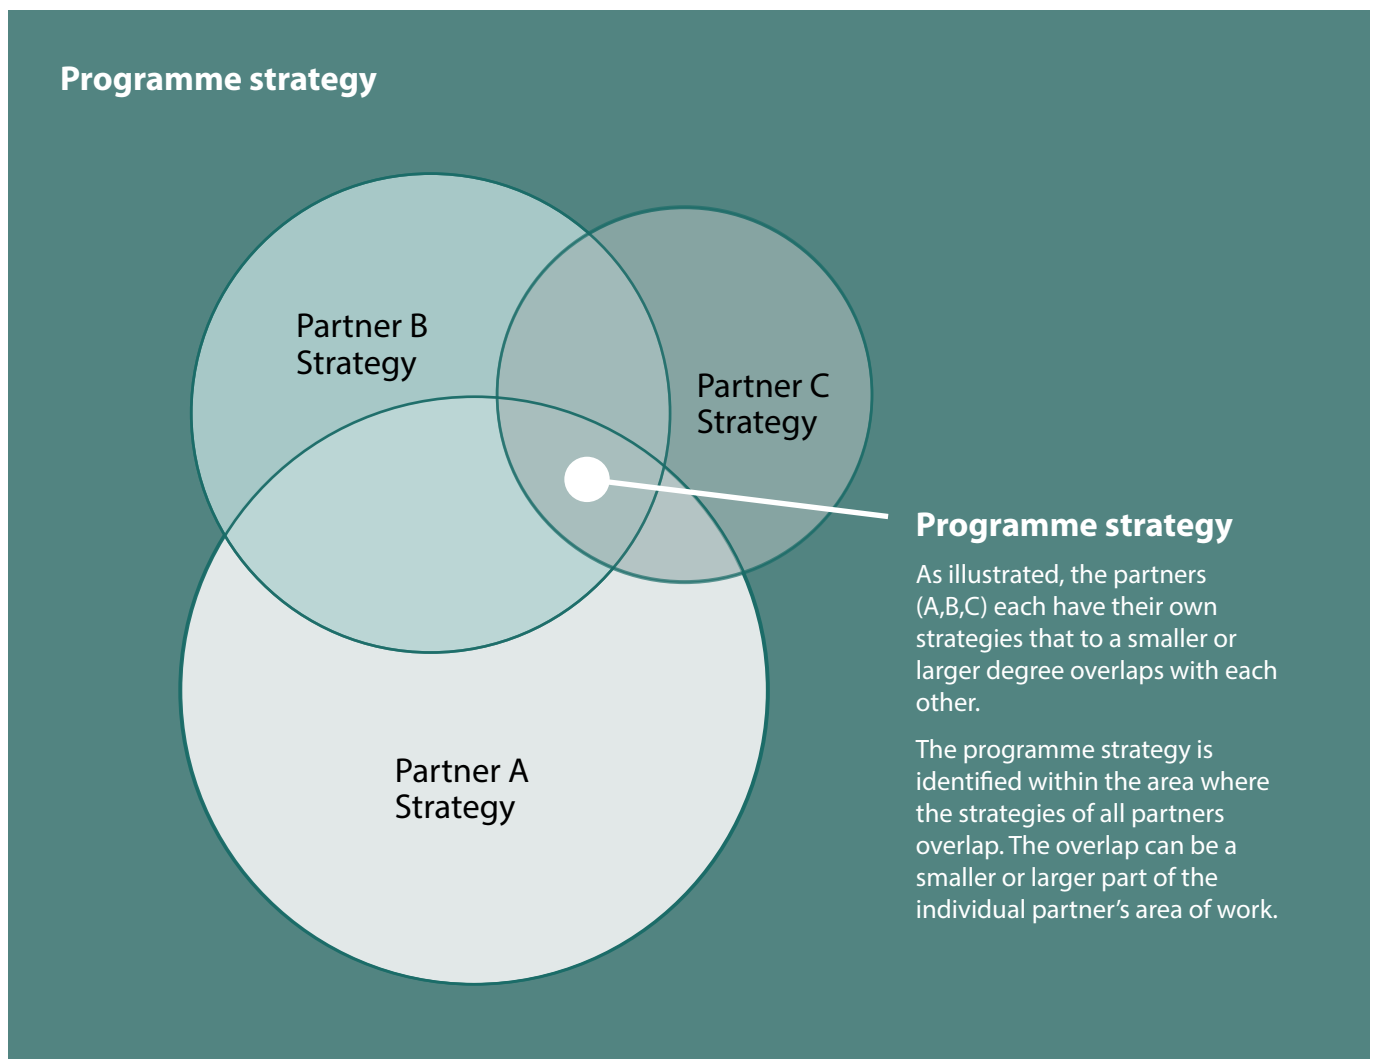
Programme strategy

Partner B Strategy

Partner C Strategy

Partner A Strategy

Programme strategy

As illustrated, the partners (A,B,C) each have their own strategies that to a smaller or larger degree overlaps with each other.

The programme strategy is identified within the area where the strategies of all partners overlap. The overlap can be a smaller or larger part of the individual partner's area of work.